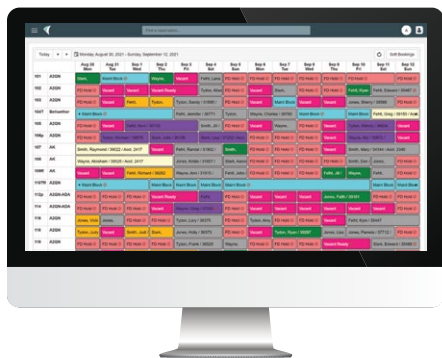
Today

Monday August 30, 2021 - Sunday September 12, 2021

Soft Bookings

| | Aug 30 Mon | Aug 31 Tue | Sep 1 Wed | Sep 2 Thu | Sep 3 Fri | Sep 4 Sat | Sep 5 Sun | Sep 6 Mon | Sep 7 Tue | Sep 8 Wed | Sep 9 Thu | Sep 10 Fri | Sep 11 Sat | Sep 12 Sun |
|---|---|---|---|---|---|---|---|---|---|---|---|---|---|---|
| 101 A2QN | Stark | | Wayne | | Vacant | | | | | | | | | |
| 102 A2QN | FD Hold | Vacant | | Tyler | | | FD Hold | FD Hold | Vacant | Vacant | Stark | | FD Hold | FD Hold |
| 103 A2QN | FD Hold | Vacant | | Tyler | | | | | | | | | | |
| 104 A2QN | FD Hold | Vacant | | | Vacant | | FD Hold | | | | | | | |
| 105 AK | Smith | | | | | | | | | | | | | |
| 106 AK | Wayne | | | | | | | | | | | | | |
| 108 A2QN | Vacant | Vacant | | | | | | | | | | | | |
| 110 A2QN | FD Hold | FD Hold | Vacant | | | | | | | | | | | |